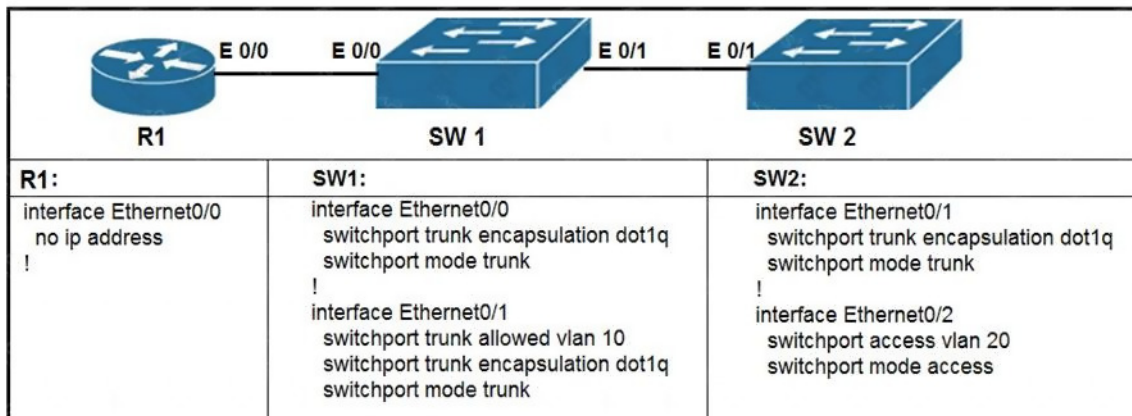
E 0/0
E 0/0
E 0/1
E 0/1
R1
SW 1
SW 2

| R1: | SW1: | SW2: |
|---|---|---|
| interface Ethernet0/0<br>no ip address<br>! | interface Ethernet0/0<br>switchport trunk encapsulation dot1q<br>switchport mode trunk<br>!<br>interface Ethernet0/1<br>switchport trunk allowed vlan 10<br>switchport trunk encapsulation dot1q<br>switchport mode trunk | interface Ethernet0/1<br>switchport trunk encapsulation dot1q<br>switchport mode trunk<br>!<br>interface Ethernet0/2<br>switchport access vlan 20<br>switchport mode access |